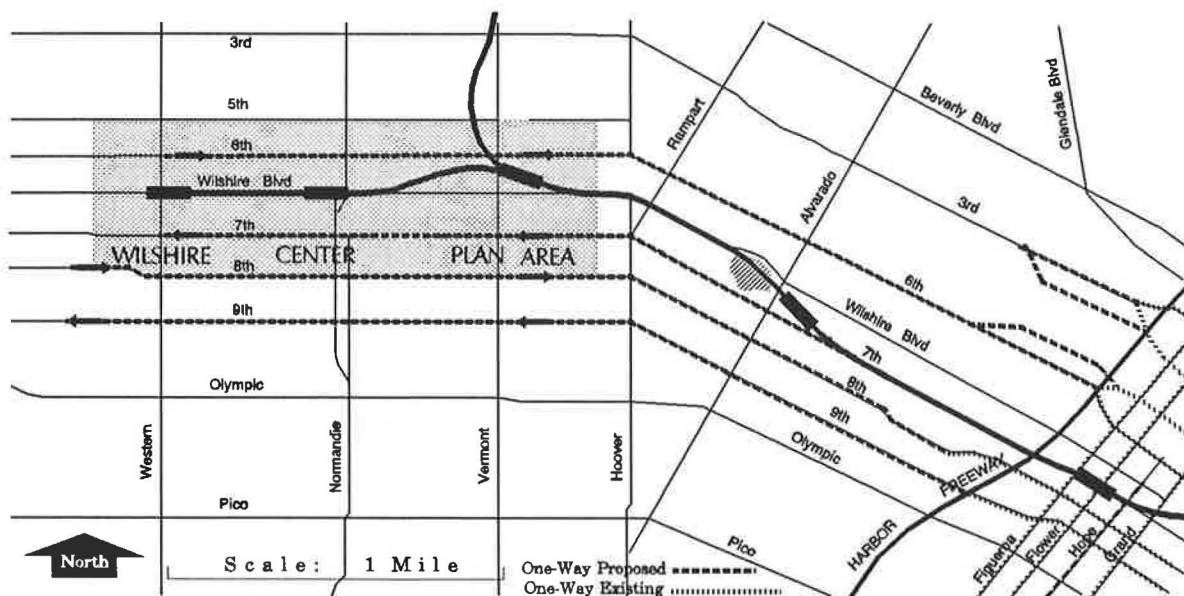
3rd
5th
6th
Wilshire Blvd
7th
WILSHIRE CENTER PLAN AREA
8th
9th
Olympic
Western
Normandie
Vermont
Hoover
Pico
Rampart
Alvarado
Beverly Blvd
Glendale Blvd
3rd
6th
Wilshire Blvd
7th
8th
9th
Olympic
Pico
HARBOR FREEWAY
Figueroa
Flower
Hope
Grand
North
Scale: 1 Mile
One-Way Proposed
One-Way Existing